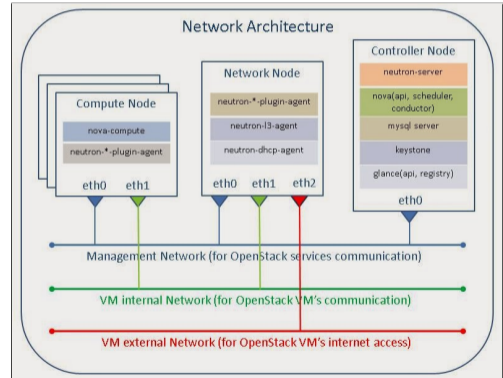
Network Architecture

Compute Node
nova-compute
neutron-*-plugin-agent
eth0 eth1

Network Node
neutron-*-plugin-agent
neutron-l3-agent
neutron-dhcp-agent
eth0 eth1 eth2

Controller Node
neutron-server
nova(api, scheduler, conductor)
mysql server
keystone
glance(api, registry)
eth0

Management Network (for OpenStack services communication)

VM internal Network (for OpenStack VM's communication)

VM external Network (for OpenStack VM's internet access)